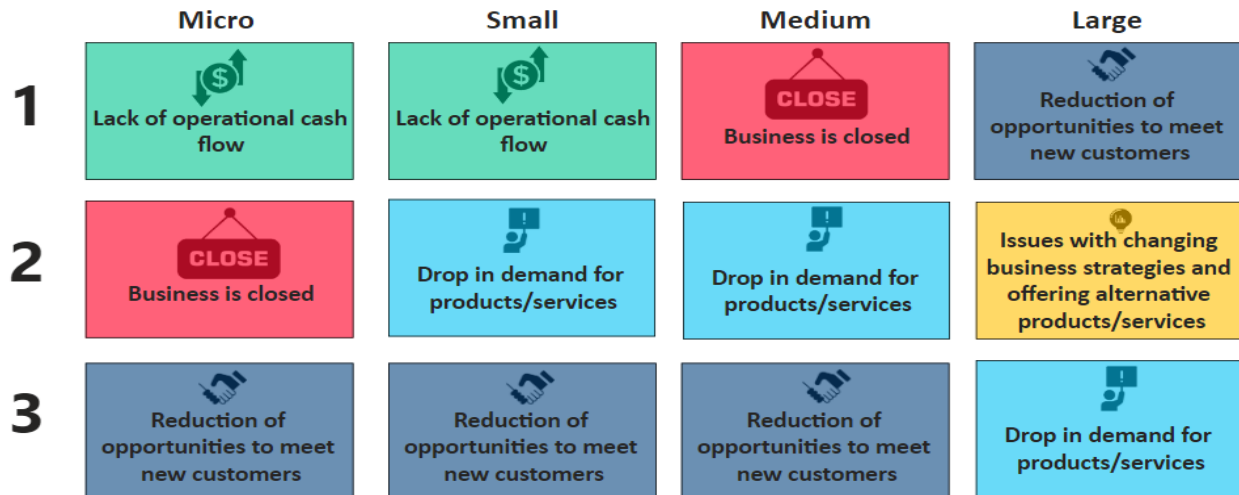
| | Micro | Small | Medium | Large |
|---|---|---|---|---|
| 1 | Lack of operational cash flow | Lack of operational cash flow | CLOSE Business is closed | Reduction of opportunities to meet new customers |
| 2 | CLOSE Business is closed | Drop in demand for products/services | Drop in demand for products/services | Issues with changing business strategies and offering alternative products/services |
| 3 | Reduction of opportunities to meet new customers | Reduction of opportunities to meet new customers | Reduction of opportunities to meet new customers | Drop in demand for products/services |